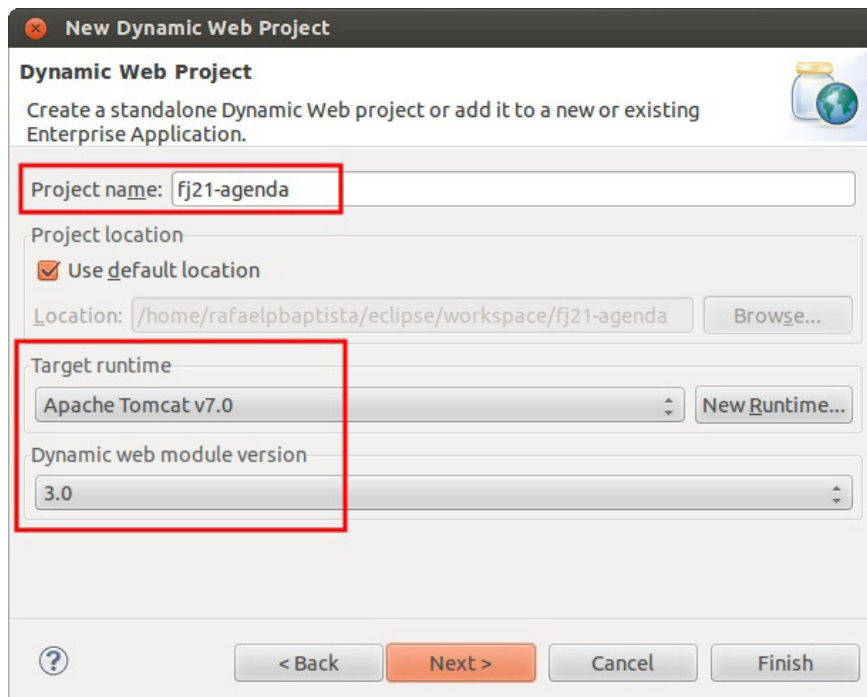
New Dynamic Web Project

Dynamic Web Project

Create a standalone Dynamic Web project or add it to a new or existing Enterprise Application.

Project name: fj21-agenda

Project location

Use default location

Location: /home/rafaelpbaptista/eclipse/workspace/fj21-agenda

Browse...

Target runtime

Apache Tomcat v7.0

New Runtime...

Dynamic web module version

3.0

?

< Back

Next >

Cancel

Finish